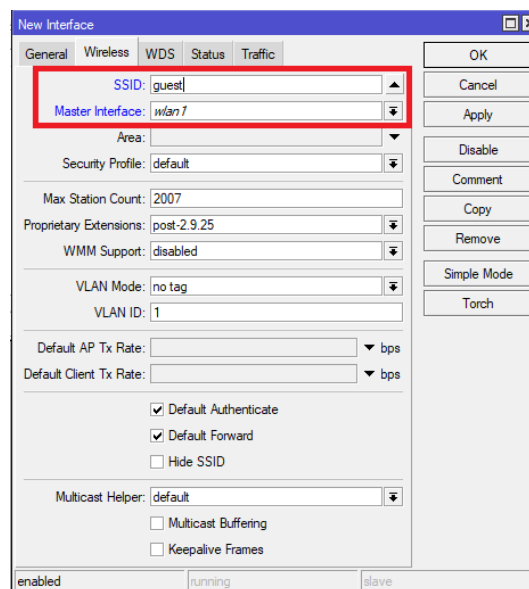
New Interface

General | Wireless | WDS | Status | Traffic

SSID: guest
Master Interface: wlan1
Area:
Security Profile: default

Max Station Count: 2007
Proprietary Extensions: post-2.9.25
WMM Support: disabled

VLAN Mode: no tag
VLAN ID: 1

Default AP Tx Rate: bps
Default Client Tx Rate: bps

Default Authenticate
Default Forward
Hide SSID

Multicast Helper: default
Multicast Buffering
Keepalive Frames

OK
Cancel
Apply
Disable
Comment
Copy
Remove
Simple Mode
Torch

enabled | running | slave